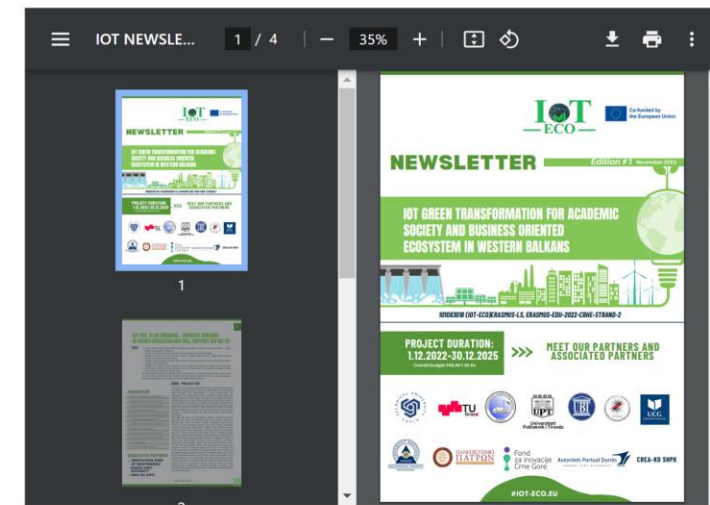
IOT NEWSLE... 1 / 4 — 35% +

1

IoT ECO

Co-funded by the European Union

NEWSLETTER

Edition #1 November 2023

IOT GREEN TRANSFORMATION FOR ACADEMIC SOCIETY AND BUSINESS ORIENTED ECOSYSTEM IN WESTERN BALKANS

101083018 (IOT-ECO)ERASMUS-LS. ERASMUS-EDU-2022-CBHE-STRAND-2

PROJECT DURATION: 1.12.2022-30.12.2025

Overall budget: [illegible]

>>> MEET OUR PARTNERS AND ASSOCIATED PARTNERS

TU Graz

UPT Universiteti Politeknik i Tiranës

UBT

UCG

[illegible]

Fond za inovacije Crne Gore

Autoriteti Portual Durrës

CREA-KO SHPK

#IOT-ECO.EU